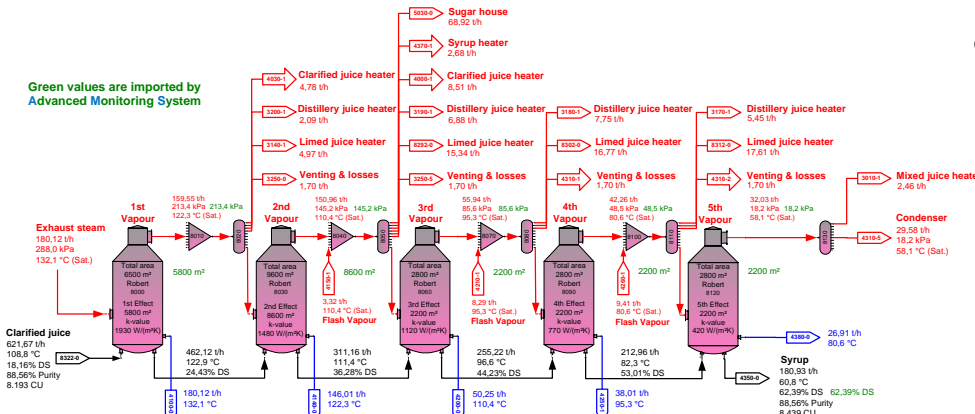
Green values are imported by Advanced Monitoring System

5030-0 Sugar house
68,92 t/h

4370-1 Syrup heater
2,68 t/h

4030-1 Clarified juice heater
4,78 t/h

4000-1 Clarified juice heater
8,51 t/h

3200-1 Distillery juice heater
2,09 t/h

3190-1 Distillery juice heater
6,88 t/h

3180-1 Distillery juice heater
7,75 t/h

3170-1 Distillery juice heater
5,45 t/h

3140-1 Limed juice heater
4,97 t/h

8292-0 Limed juice heater
15,34 t/h

8302-0 Limed juice heater
16,77 t/h

8312-0 Limed juice heater
17,61 t/h

3250-0 Venting & losses
1,70 t/h

3250-5 Venting & losses
1,70 t/h

4310-5 Venting & losses
1,70 t/h

4310-2 Venting & losses
1,70 t/h

3010-1 Mixed juice heater
2,46 t/h

Exhaust steam
180,12 t/h
288,0 kPa
132,1 °C (Sat.)

1st Vapour
159,55 t/h
213,4 kPa
122,3 °C (Sat.)
213,4 kPa

2nd Vapour
150,96 t/h
145,2 kPa
110,4 °C (Sat.)
145,2 kPa

3rd Vapour
55,94 t/h
85,6 kPa
95,3 °C (Sat.)
85,6 kPa

4th Vapour
42,26 t/h
48,5 kPa
80,6 °C (Sat.)
48,5 kPa

5th Vapour
32,03 t/h
18,2 kPa
58,1 °C (Sat.)
18,2 kPa

Condenser
29,58 t/h
18,2 kPa
58,1 °C (Sat.)

Total area
6500 m²
Robert
8000
1st Effect
5800 m²
k-value
1930 W/(m²K)

5800 m²

Total area
9600 m²
Robert
8030
2nd Effect
8600 m²
k-value
1480 W/(m²K)

8600 m²

Total area
2800 m²
Robert
8060
3rd Effect
2200 m²
k-value
1120 W/(m²K)

2200 m²

Total area
2800 m²
Robert
8090
4th Effect
2200 m²
k-value
770 W/(m²K)

2200 m²

Total area
2800 m²
Robert
8120
5th Effect
2200 m²
k-value
420 W/(m²K)

2200 m²

3,32 t/h
110,4 °C (Sat.)
Flash Vapour

8,29 t/h
95,3 °C (Sat.)
Flash Vapour

9,41 t/h
80,6 °C (Sat.)
Flash Vapour

Clarified juice
621,67 t/h
108,8 °C
18,16% DS
88,56% Purity
8.193 CU

8322-0

462,12 t/h
122,9 °C
24,43% DS

311,16 t/h
111,4 °C
36,28% DS

255,22 t/h
96,6 °C
44,23% DS

212,96 t/h
82,3 °C
53,01% DS

180,12 t/h
132,1 °C

146,01 t/h
122,3 °C

50,25 t/h
110,4 °C

38,01 t/h
95,3 °C

4380-0
26,91 t/h
80,6 °C

Syrup
4350-0
180,93 t/h
60,8 °C
62,39% DS 62,39% DS
88,56% Purity
8.439 CU